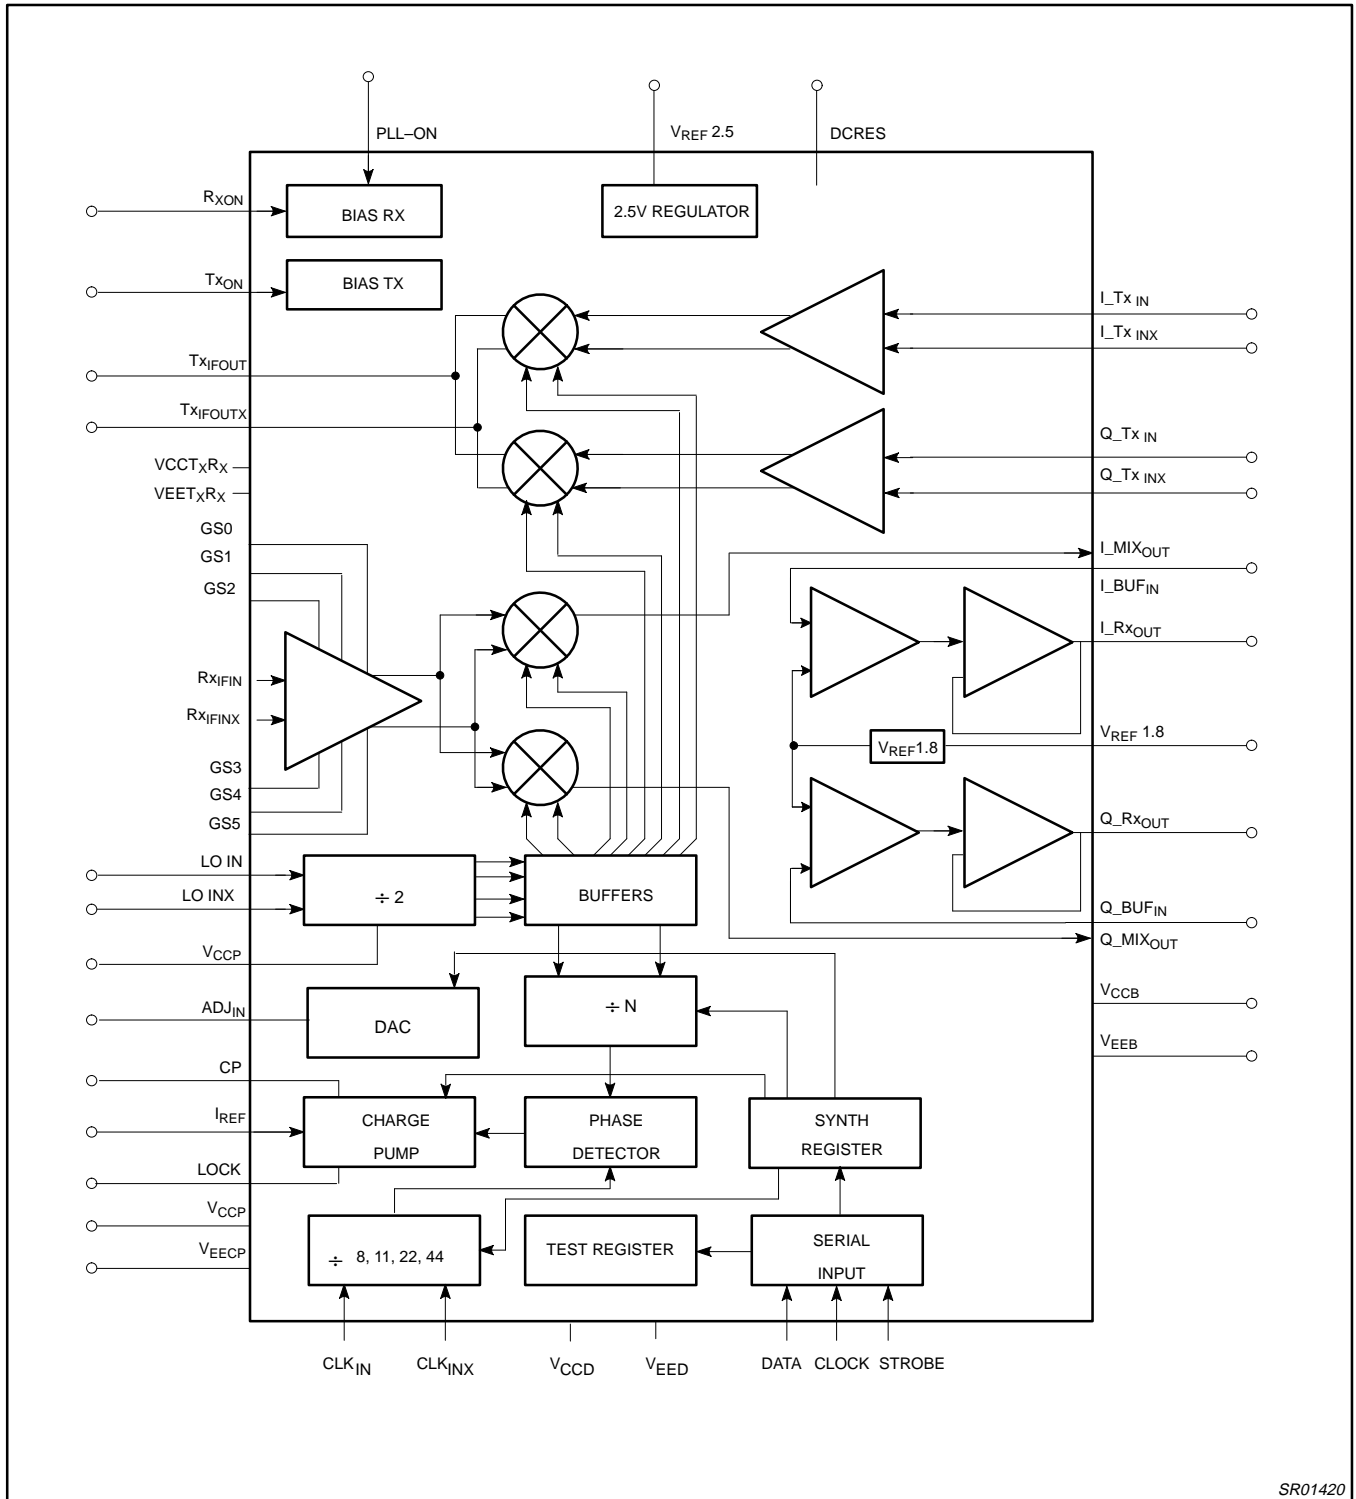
PLL–ON

$V_{REF}$ 2.5

DCRES

$R_{XON}$

BIAS RX

2.5V REGULATOR

$Tx_{ON}$

BIAS TX

I_Tx $_{IN}$

I_Tx $_{INX}$

$Tx_{IFOUT}$

$Tx_{IFOUTX}$

Q_Tx $_{IN}$

$VCCT_XR_X$

$VEET_XR_X$

Q_Tx $_{INX}$

GS0

GS1

GS2

I_MIX$_{OUT}$

I_BUF$_{IN}$

I_Rx$_{OUT}$

$Rx_{IFIN}$

$Rx_{IFINX}$

$V_{REF}$1.8

$V_{REF}$ 1.8

GS3

GS4

GS5

Q_Rx$_{OUT}$

LO IN

LO INX

÷ 2

BUFFERS

Q_BUF$_{IN}$

Q_MIX$_{OUT}$

$V_{CCP}$

÷ N

ADJ$_{IN}$

DAC

$V_{CCB}$

$V_{EEB}$

CP

$I_{REF}$

CHARGE PUMP

PHASE DETECTOR

SYNTH REGISTER

LOCK

$V_{CCP}$

$V_{EECP}$

÷ 8, 11, 22, 44

TEST REGISTER

SERIAL INPUT

CLK$_{IN}$

CLK$_{INX}$

$V_{CCD}$

$V_{EED}$

DATA

CLOCK

STROBE

SR01420